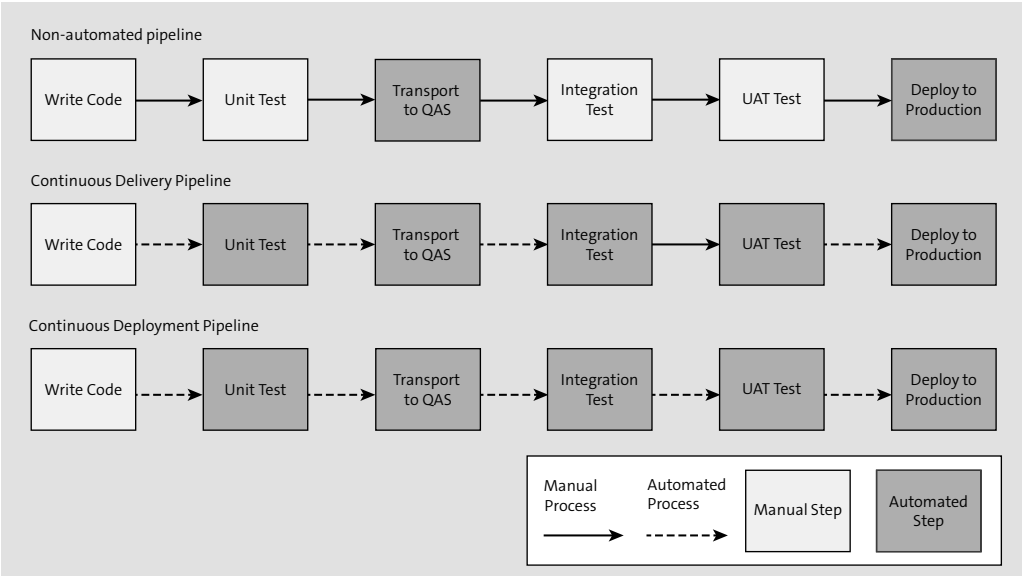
Non-automated pipeline

Write Code

Unit Test

Transport to QAS

Integration Test

UAT Test

Deploy to Production

Continuous Delivery Pipeline

Write Code

Unit Test

Transport to QAS

Integration Test

UAT Test

Deploy to Production

Continuous Deployment Pipeline

Write Code

Unit Test

Transport to QAS

Integration Test

UAT Test

Deploy to Production

Manual Process

Automated Process

Manual Step

Automated Step